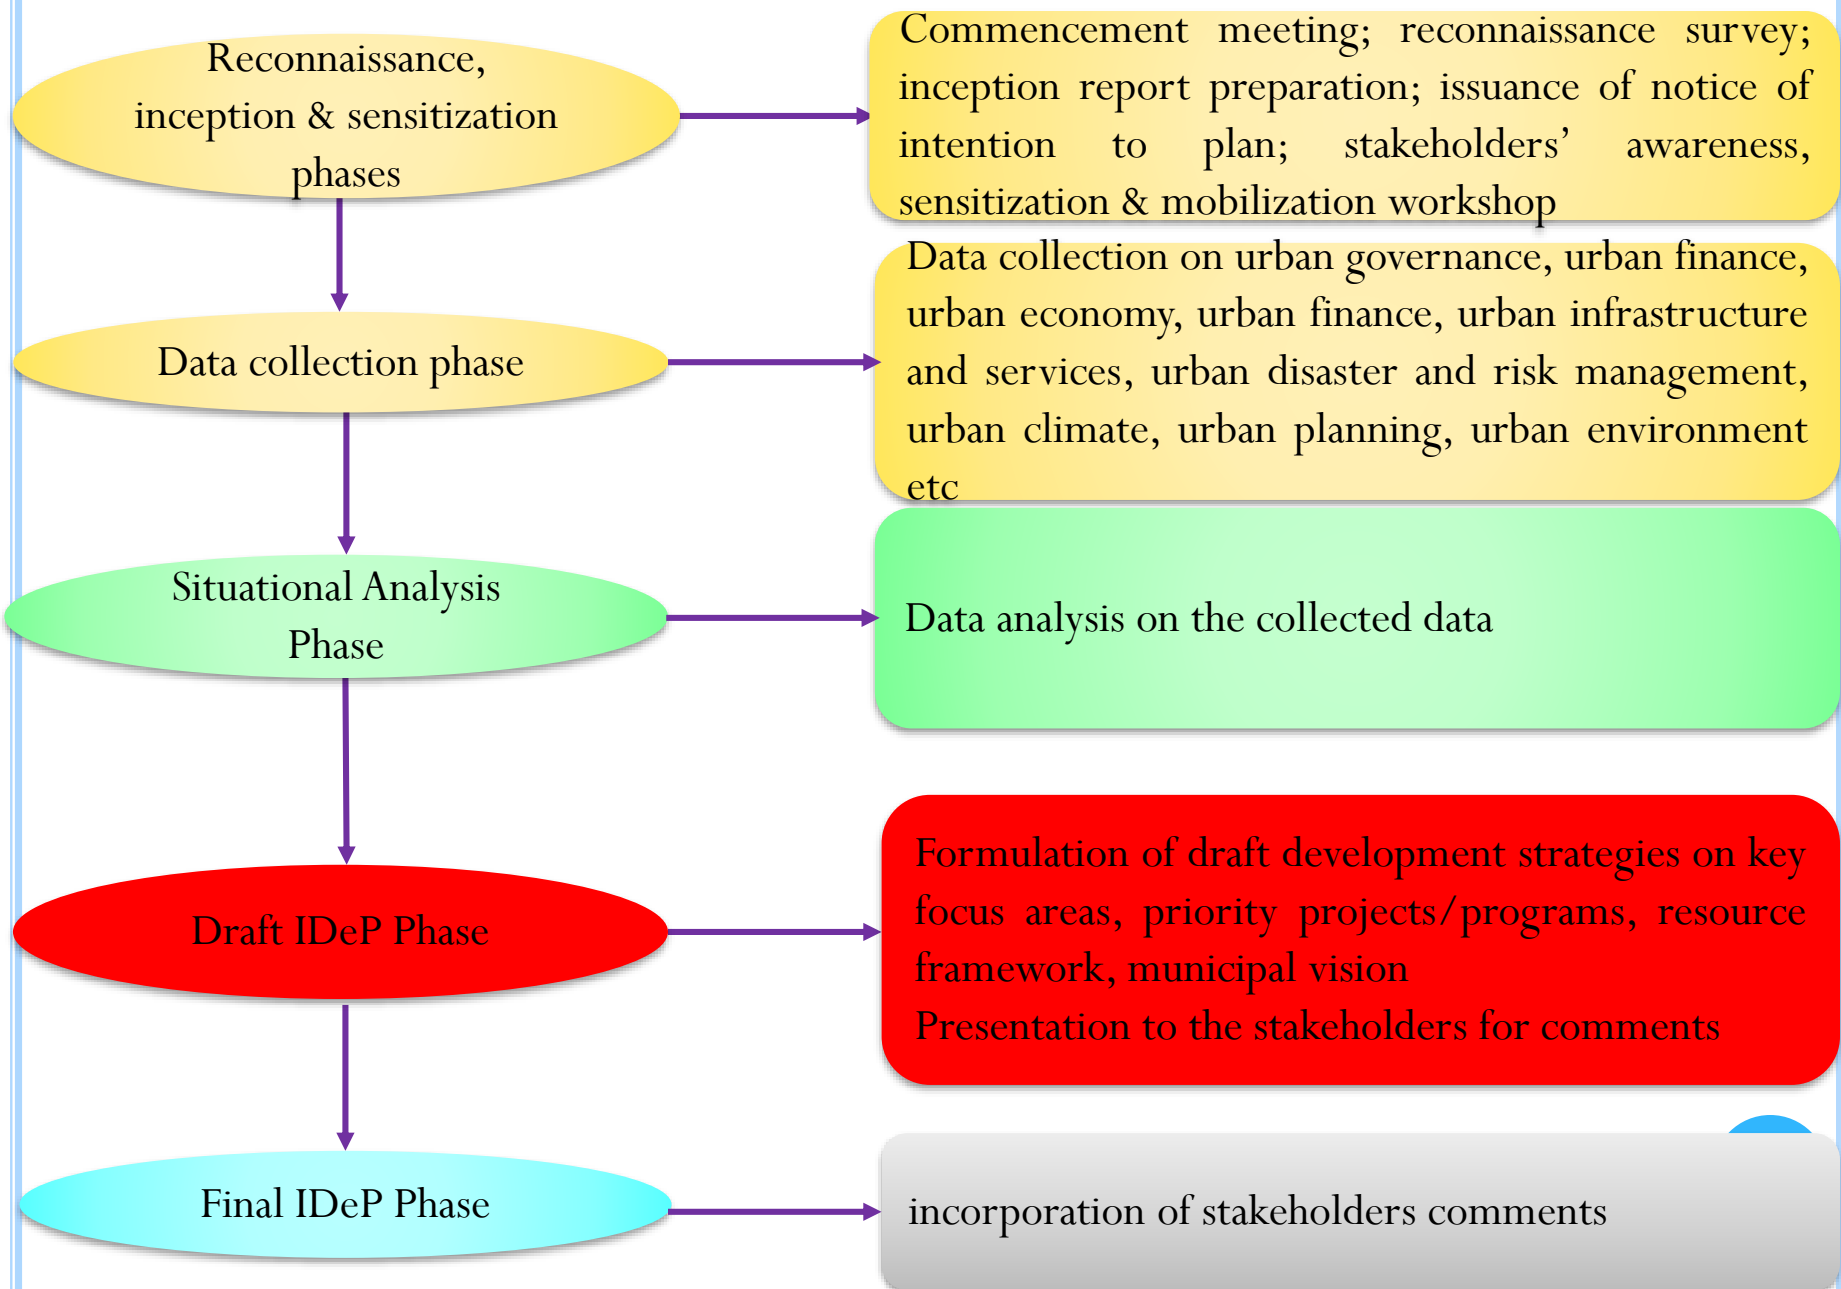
Reconnaissance, inception & sensitization phases

Commencement meeting; reconnaissance survey; inception report preparation; issuance of notice of intention to plan; stakeholders' awareness, sensitization & mobilization workshop

Data collection phase

Data collection on urban governance, urban finance, urban economy, urban finance, urban infrastructure and services, urban disaster and risk management, urban climate, urban planning, urban environment etc

Situational Analysis Phase

Data analysis on the collected data

Draft IDeP Phase

Formulation of draft development strategies on key focus areas, priority projects/programs, resource framework, municipal vision
Presentation to the stakeholders for comments

Final IDeP Phase

incorporation of stakeholders comments